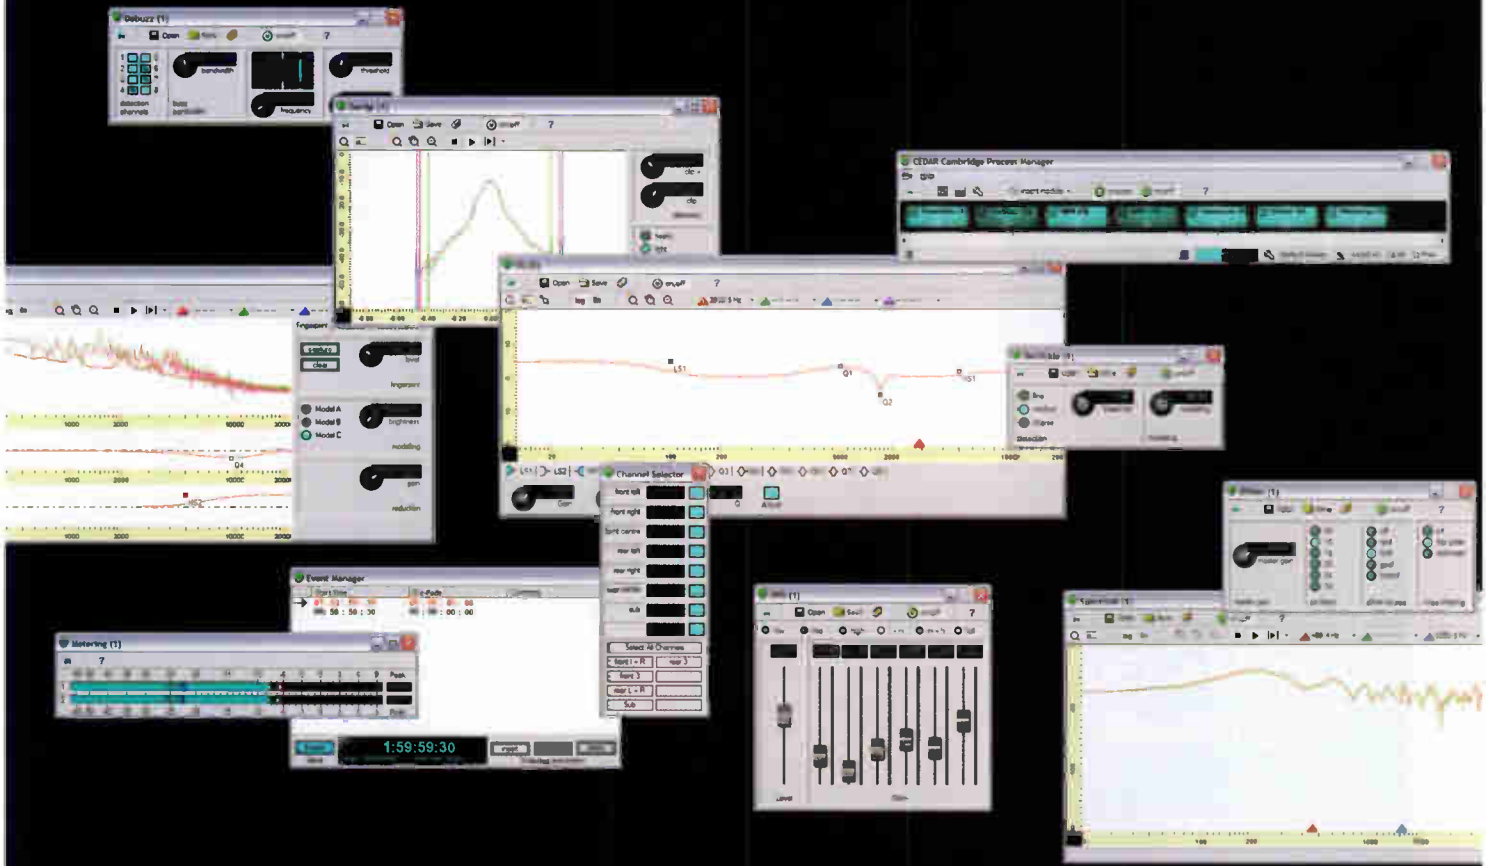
Debuzz (1)

Open

on/off

?

detection channels

bandwidth

threshold

frequency

buzz partials

Open

Save

on/off

?

CEDAR Cambridge Process Manager

on/off

?

Open

Save

on/off

?

LS1

Q1

Q2

HS1

fingerprint

capture

clear

Model A

Model B

Model C

brightness

modelling

gain

reduction

1000

2000

10000

Q4

Channel Selector

front left

front right

front centre

rear left

rear right

sub

Select All Channels

front L + R

rear 2

front 3

rear L + R

Sub

LS2

Q3

Gain

Event Manager

Start Time

X-Fade

: 50 : 50 : 30

: 00 : 00

Metering (1)

?

Peak

1:59:59:30

Open

on/off

?

Level

Open

on/off

?

master gain

Open

on/off

?

Detection

100

1000